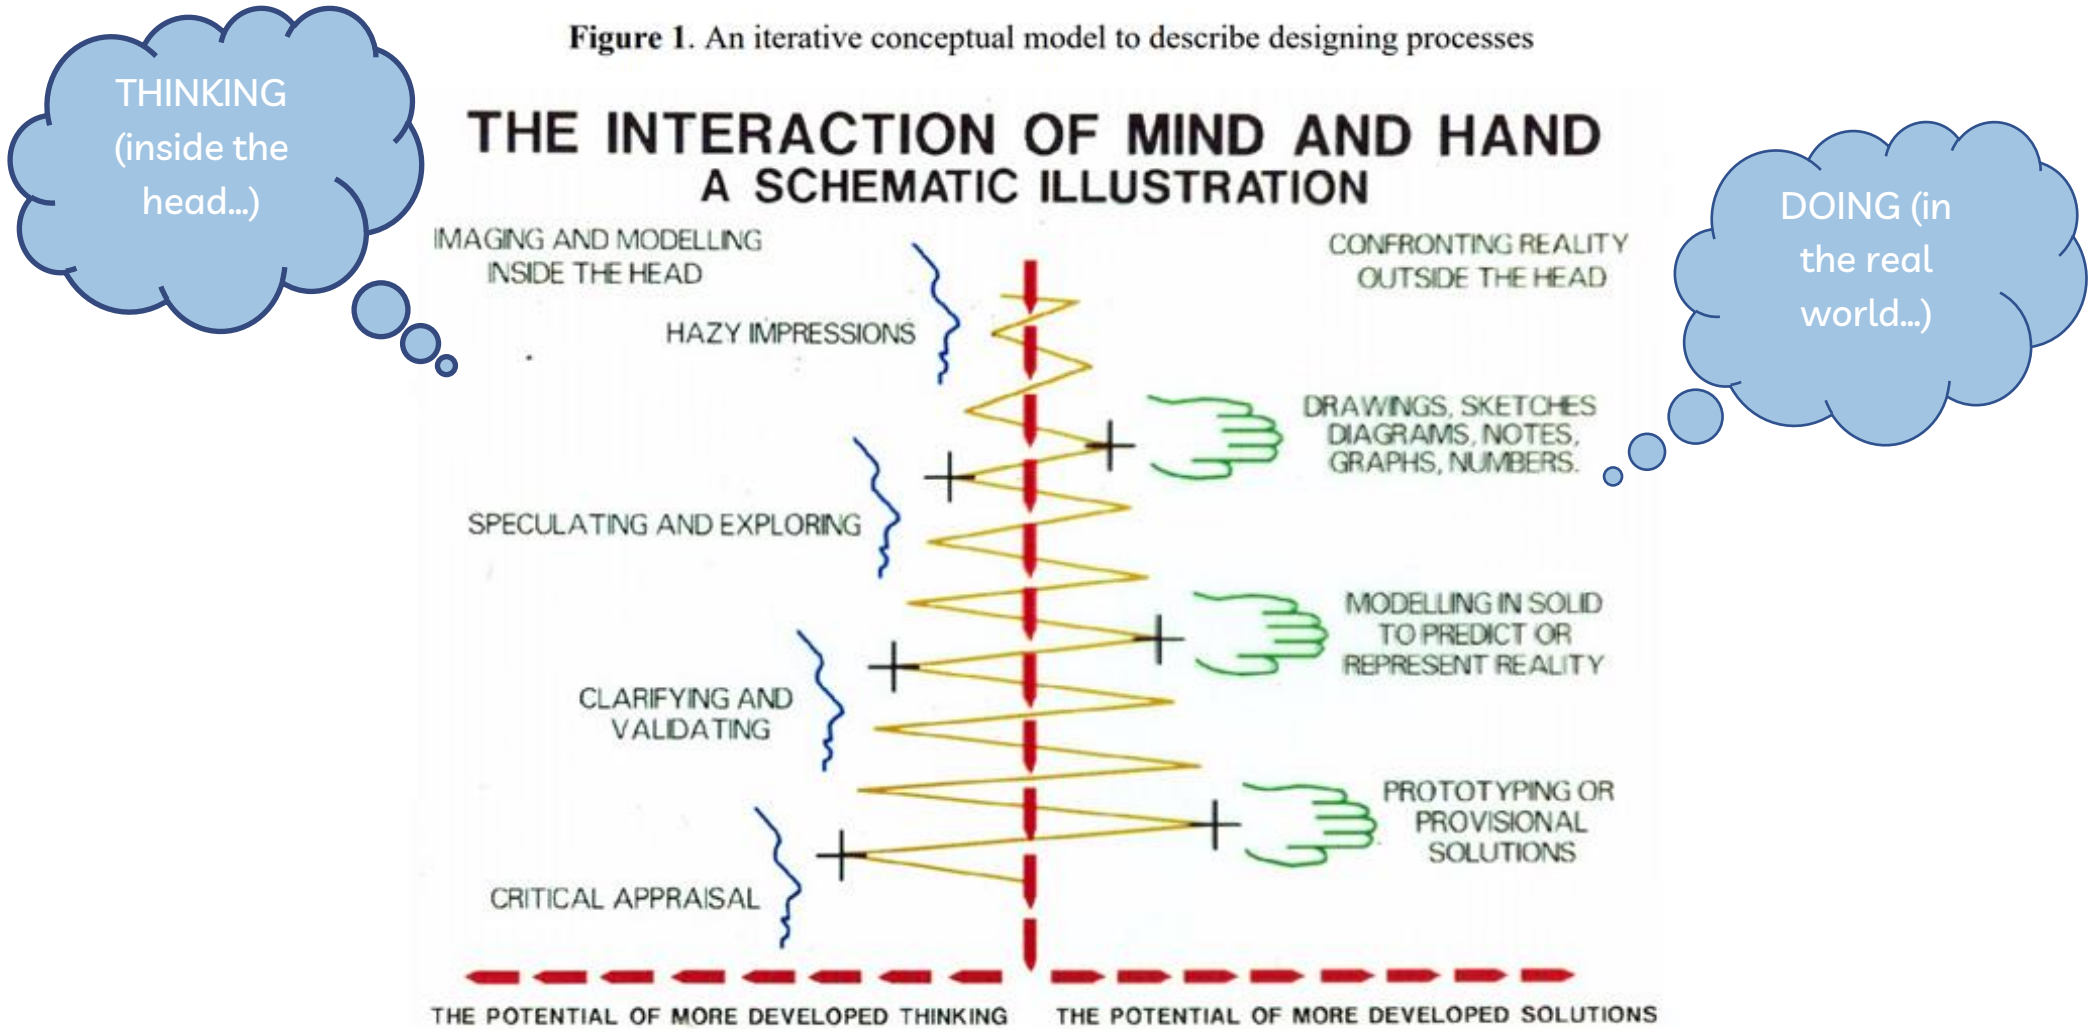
THINKING (inside the head...)

Figure 1. An iterative conceptual model to describe designing processes

DOING (in the real world...)

THE INTERACTION OF MIND AND HAND
A SCHEMATIC ILLUSTRATION

IMAGING AND MODELLING INSIDE THE HEAD

CONFRONTING REALITY OUTSIDE THE HEAD

HAZY IMPRESSIONS

DRAWINGS, SKETCHES DIAGRAMS, NOTES, GRAPHS, NUMBERS.

SPECULATING AND EXPLORING

MODELLING IN SOLID TO PREDICT OR REPRESENT REALITY

CLARIFYING AND VALIDATING

PROTOTYPING OR PROVISIONAL SOLUTIONS

CRITICAL APPRAISAL

THE POTENTIAL OF MORE DEVELOPED THINKING

THE POTENTIAL OF MORE DEVELOPED SOLUTIONS